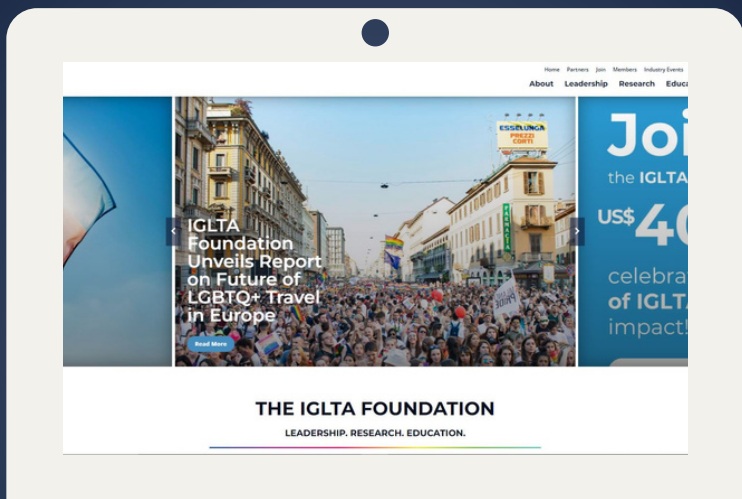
Home Partners Join Members Industry Events

About Leadership Research Educa

IGLTA Foundation Unveils Report on Future of LGBTQ+ Travel in Europe

Read More

ESSELUNGA PREZZI CORTI

FARMACIA

PRIDE

Joi

the IGLTA

US$ 40

celebra

of IGLTA

impact!

THE IGLTA FOUNDATION

LEADERSHIP. RESEARCH. EDUCATION.